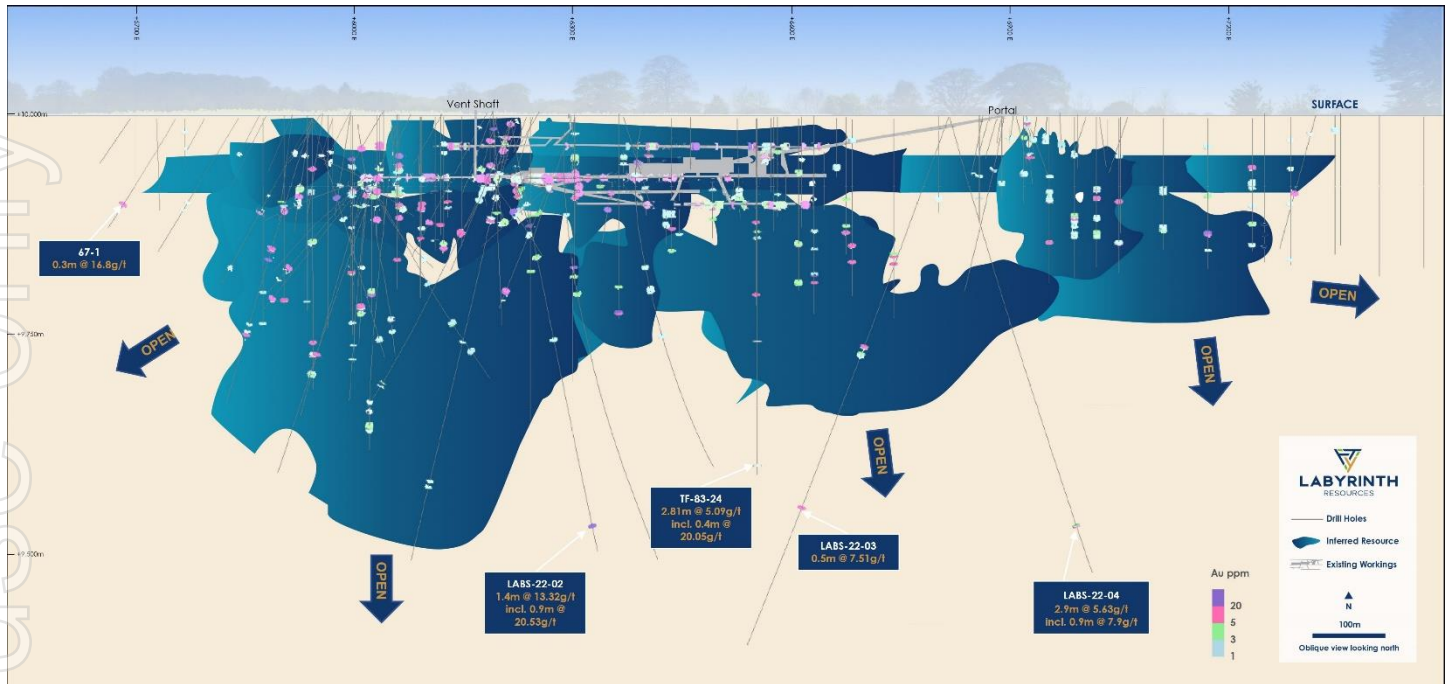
Vent Shaft

Portal

SURFACE

+10,000m

+9,750m

+9,500m

67-1
0.3m @ 16.8g/t

OPEN

OPEN

OPEN

OPEN

OPEN

TF-83-24
2.81m @ 5.09g/t
incl. 0.4m @
20.05g/t

LABS-22-02
1.4m @ 13.32g/t
incl. 0.9m @
20.53g/t

LABS-22-03
0.5m @ 7.51g/t

LABS-22-04
2.9m @ 5.63g/t
incl. 0.9m @ 7.9g/t

Au ppm
20
5
3
1

LABYRINTH
RESOURCES

Drill Holes
Inferred Resource
Existing Workings

N
100m
Oblique view looking north